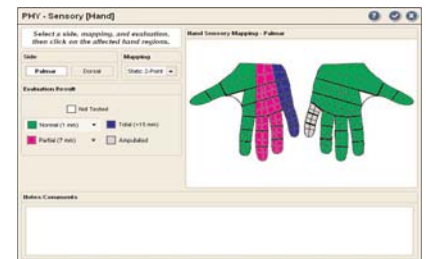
PHY - Sensory [Hand]

Select a side, mapping, and evaluation, then click on the affected hand regions.

Side

Palmar

Dorsal

Mapping

Static 2-Point

Evaluation Result

Not Tested

Normal (1 mm)

Total (>15 mm)

Partial (7 mm)

Amputated

Hand Sensory Mapping - Palmar

Notes/Comments